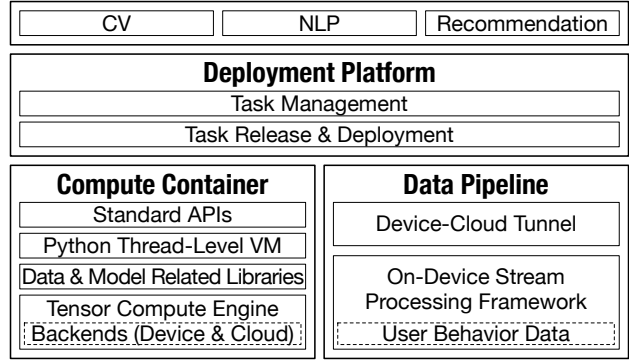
CV

NLP

Recommendation

Deployment Platform

Task Management

Task Release & Deployment

Compute Container

Standard APIs

Python Thread-Level VM

Data & Model Related Libraries

Tensor Compute Engine

Backends (Device & Cloud)

Data Pipeline

Device-Cloud Tunnel

On-Device Stream Processing Framework

User Behavior Data